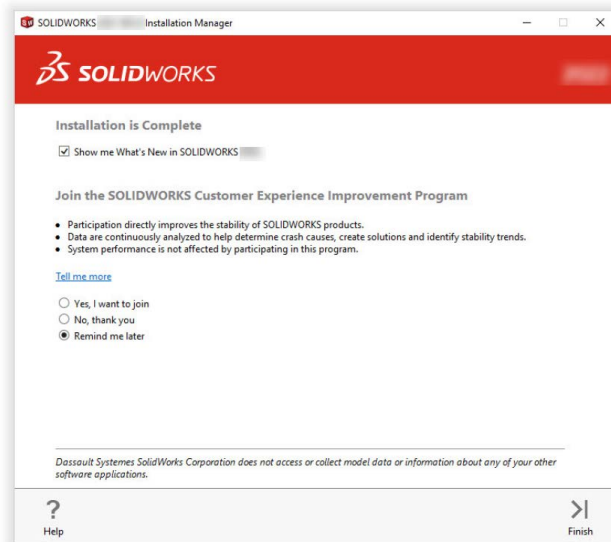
SOLIDWORKS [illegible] Installation Manager

3S SOLIDWORKS

Installation is Complete

☑ Show me What's New in SOLIDWORKS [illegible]

Join the SOLIDWORKS Customer Experience Improvement Program

- Participation directly improves the stability of SOLIDWORKS products.
- Data are continuously analyzed to help determine crash causes, create solutions and identify stability trends.
- System performance is not affected by participating in this program.

Tell me more

○ Yes, I want to join
○ No, thank you
◉ Remind me later

Dassault Systemes SolidWorks Corporation does not access or collect model data or information about any of your other software applications.

?
Help

Finish